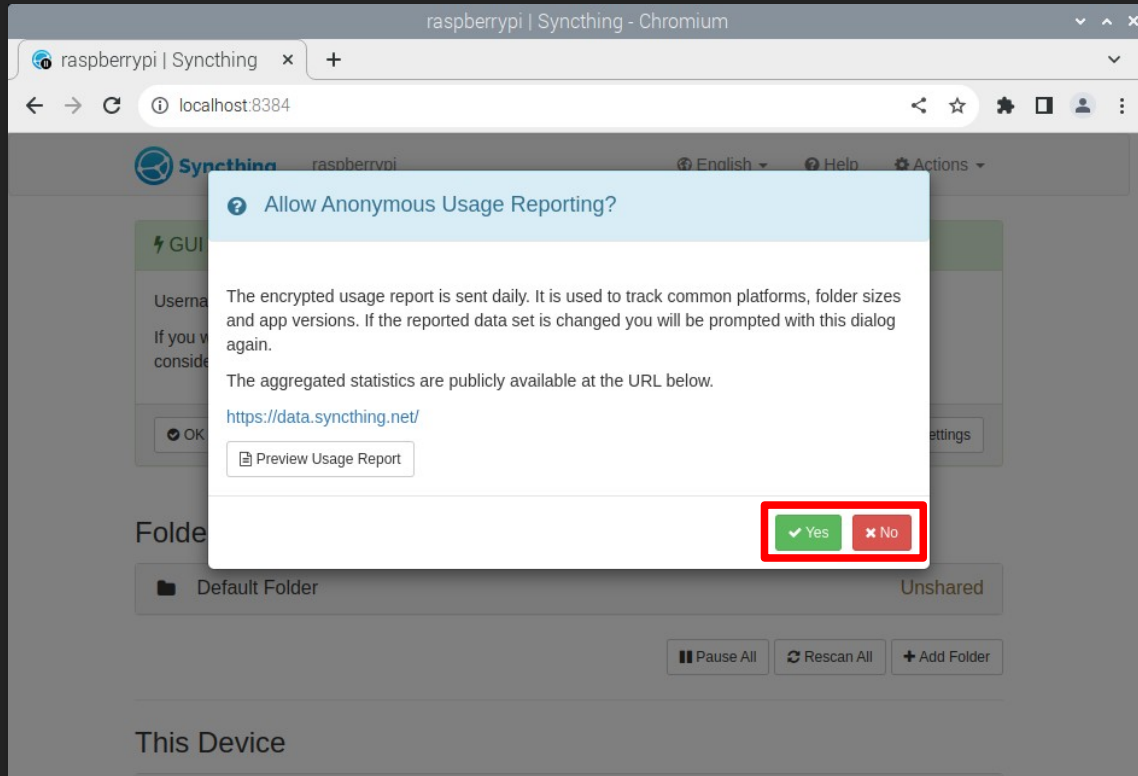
raspberrypi | Syncthing - Chromium

raspberrypi | Syncthing ×

+

localhost:8384

Syncthing raspberrypi English Help Actions

GUI

Userna

If you w
conside

OK

ettings

Allow Anonymous Usage Reporting?

The encrypted usage report is sent daily. It is used to track common platforms, folder sizes and app versions. If the reported data set is changed you will be prompted with this dialog again.

The aggregated statistics are publicly available at the URL below.

https://data.syncthing.net/

Preview Usage Report

Yes No

Folde

Default Folder Unshared

Pause All Rescan All + Add Folder

This Device